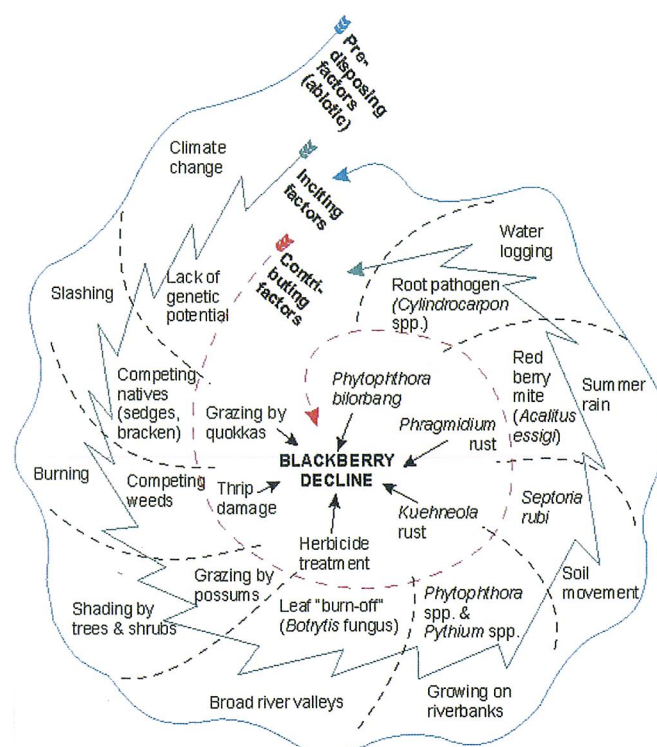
Pre-disposing factors (abiotic)

Inciting factors

Contri-buting factors

Climate change

Water logging

Slashing

Lack of genetic potential

Root pathogen (*Cylindrocarpon* spp.)

Competing natives (sedges, bracken)

*Phytophthora bilorbang*

Red berry mite (*Acalitus essigi*)

Summer rain

Grazing by quokkas

*Phragmidium* rust

BLACKBERRY DECLINE

Burning

Competing weeds

Thrip damage

*Septoria rubi*

*Kuehneola* rust

Herbicide treatment

Grazing by possums

Soil movement

Shading by trees & shrubs

Leaf "burn-off" (*Botrytis* fungus)

*Phytophthora* spp. & *Pythium* spp.

Broad river valleys

Growing on riverbanks